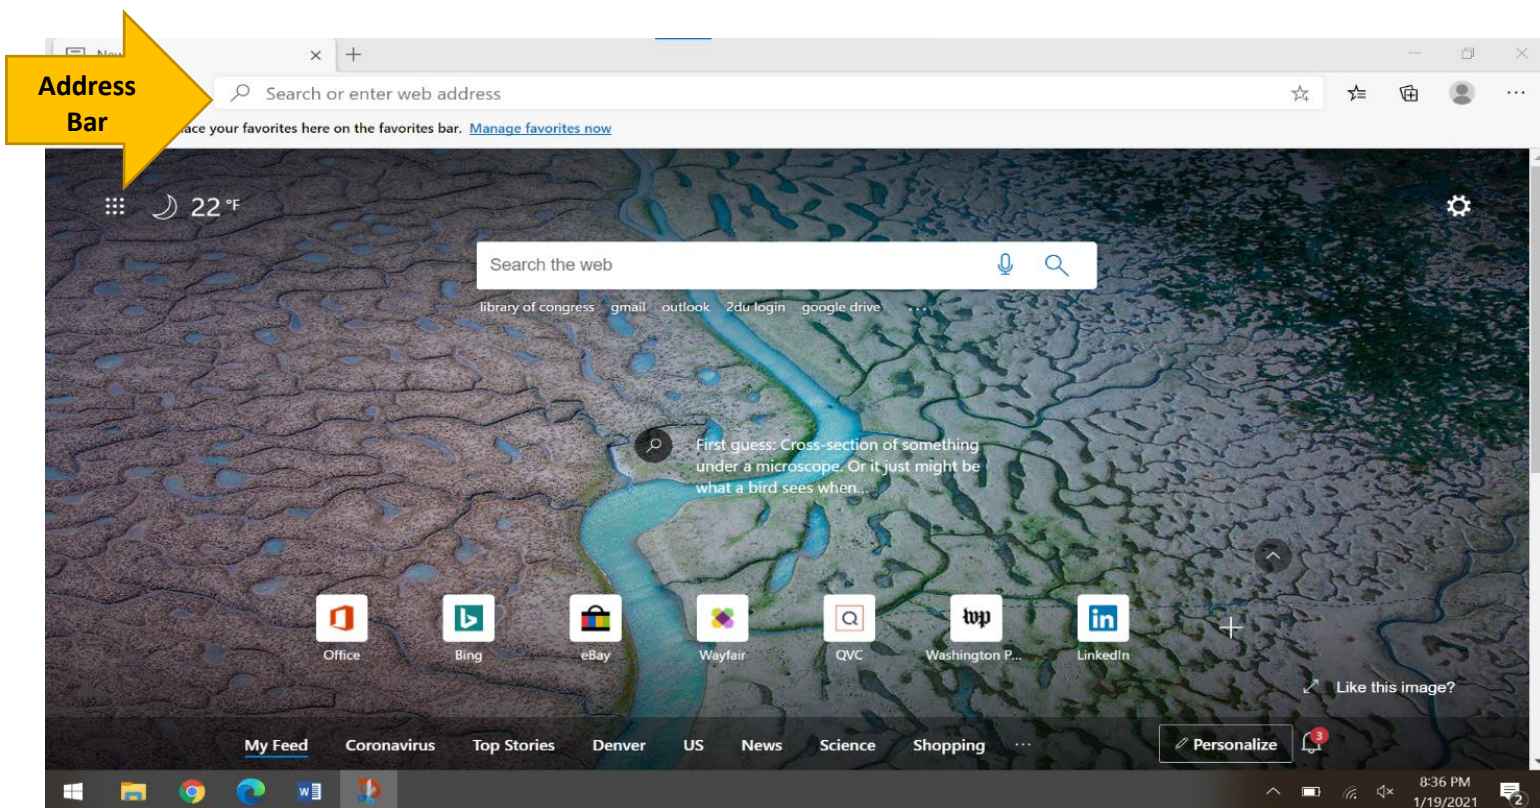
Address Bar

New

Search or enter web address

ace your favorites here on the favorites bar. Manage favorites now

22 °F

Search the web

library of congress gmail outlook 2du login google drive

First guess: Cross-section of something under a microscope. Or it just might be what a bird sees when...

Office
Bing
eBay
Wayfair
QVC
Washington P...
LinkedIn

Like this image?

My Feed Coronavirus Top Stories Denver US News Science Shopping ...

Personalize

3

8:36 PM
1/19/2021

2